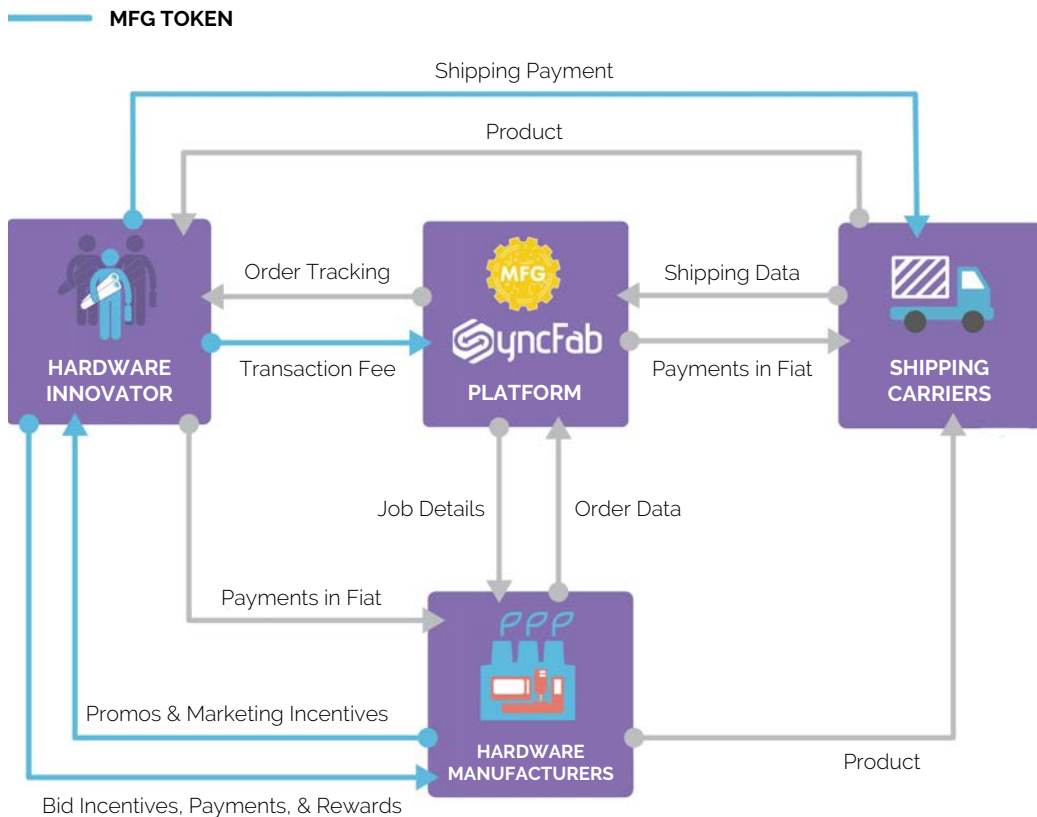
MFG TOKEN

Shipping Payment

Product

HARDWARE INNOVATOR

Order Tracking

Transaction Fee

MFG

SyncFab

PLATFORM

Shipping Data

Payments in Fiat

SHIPPING CARRIERS

Job Details

Order Data

Payments in Fiat

HARDWARE MANUFACTURERS

Promos & Marketing Incentives

Product

Bid Incentives, Payments, & Rewards